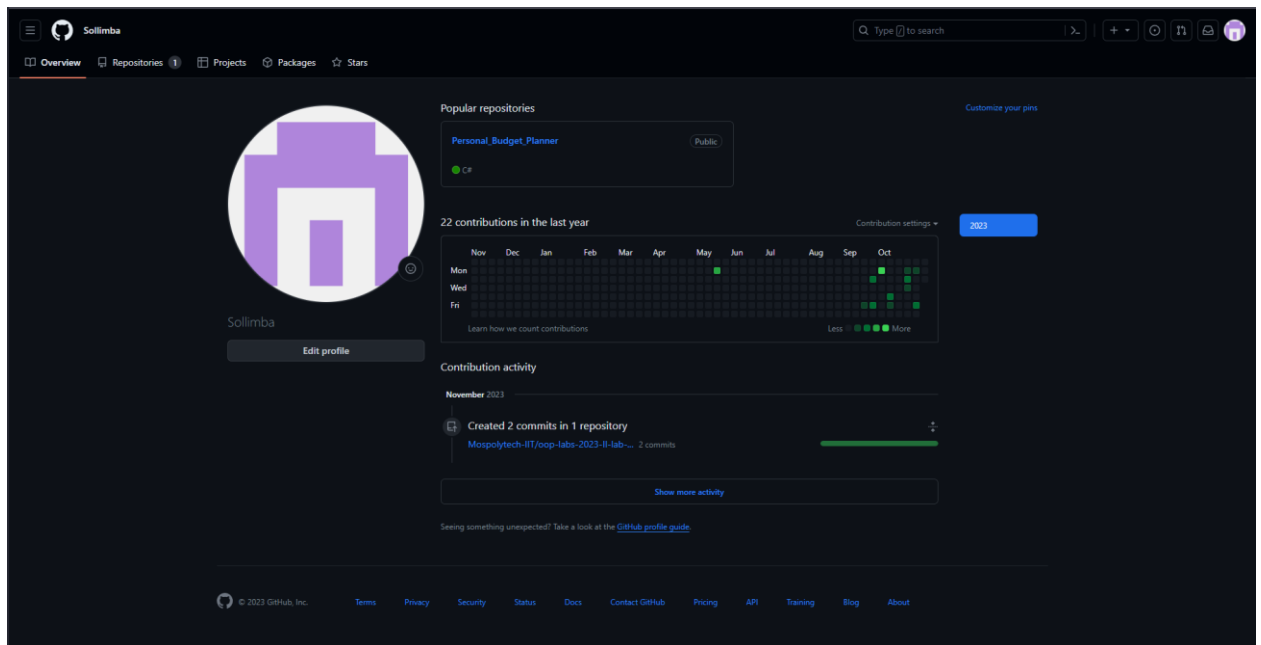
Sollimba

Type / to search

Overview Repositories 1 Projects Packages Stars

Popular repositories

Customize your pins

Personal_Budget_Planner Public

C#

22 contributions in the last year

Contribution settings

2023

Nov Dec Jan Feb Mar Apr May Jun Jul Aug Sep Oct

Mon

Wed

Fri

Learn how we count contributions

Less More

Sollimba

Edit profile

Contribution activity

November 2023

Created 2 commits in 1 repository

Mospolytech-IIT/oop-labs-2023-II-lab-... 2 commits

Show more activity

Seeing something unexpected? Take a look at the GitHub profile guide.

© 2023 GitHub, Inc. Terms Privacy Security Status Docs Contact GitHub Pricing API Training Blog About